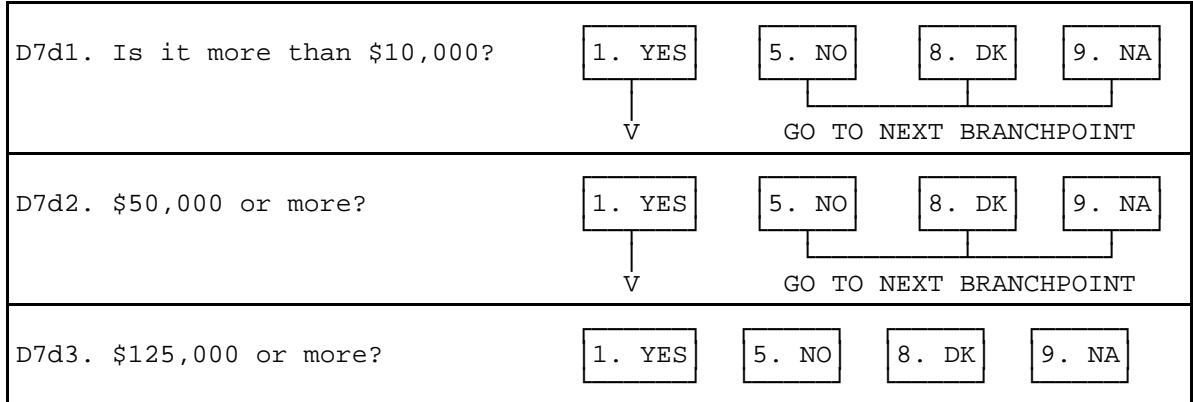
D7d1. Is it more than \$10,000?

1. YES

5. NO

8. DK

9. NA

V

GO TO NEXT BRANCHPOINT

D7d2. \$50,000 or more?

1. YES

5. NO

8. DK

9. NA

V

GO TO NEXT BRANCHPOINT

D7d3. \$125,000 or more?

1. YES

5. NO

8. DK

9. NA